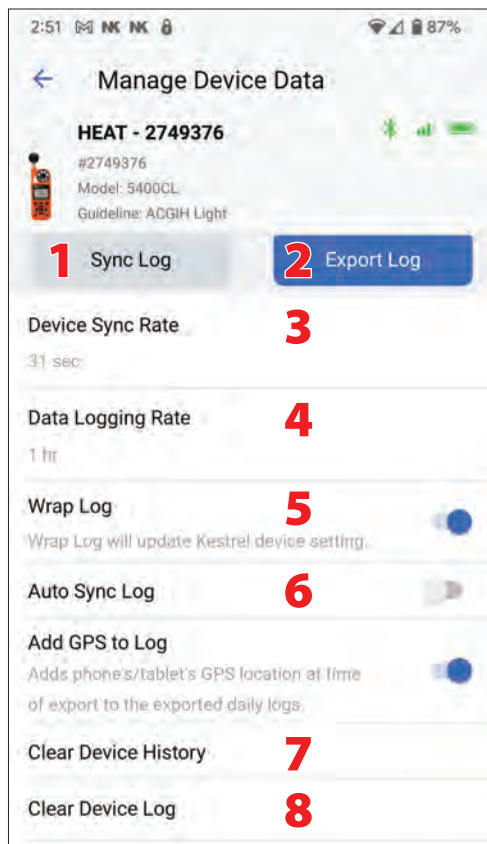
2:51 NK NK 87%

Manage Device Data

HEAT - 2749376
#2749376
Model: 5400CL
Guideline: ACGIH Light

1 Sync Log

2 Export Log

Device Sync Rate 3
31 sec

Data Logging Rate 4
1 hr

Wrap Log 5
Wrap Log will update Kestrel device setting.

Auto Sync Log 6

Add GPS to Log
Adds phone's/tablet's GPS location at time of export to the exported daily logs.

Clear Device History 7

Clear Device Log 8